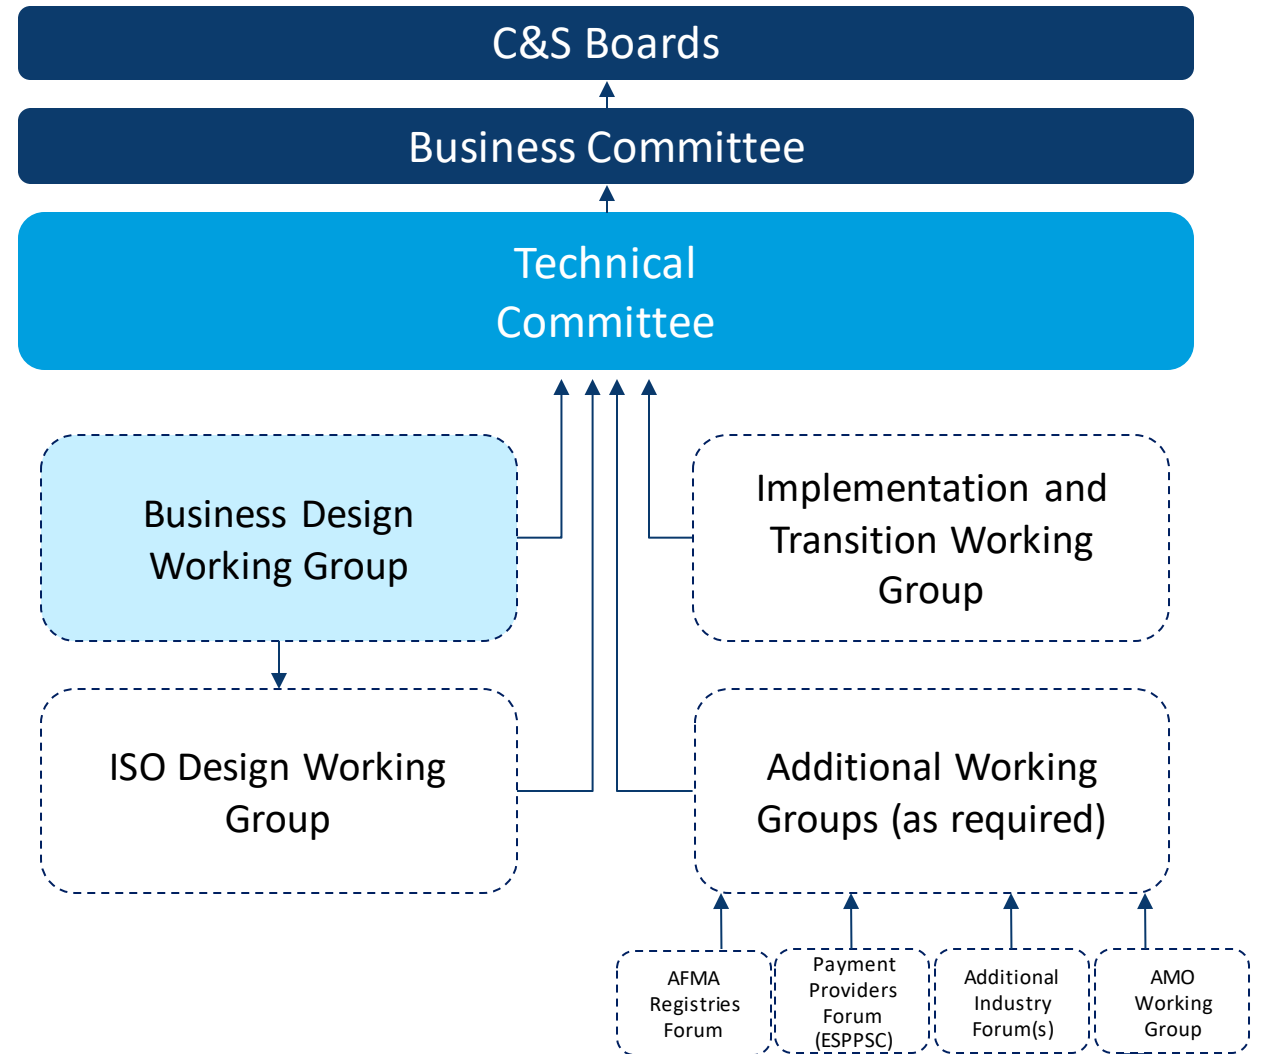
C&S Boards

Business Committee

Technical Committee

Business Design Working Group

Implementation and Transition Working Group

ISO Design Working Group

Additional Working Groups (as required)

AFMA Registries Forum

Payment Providers Forum (ESPPSC)

Additional Industry Forum(s)

AMO Working Group